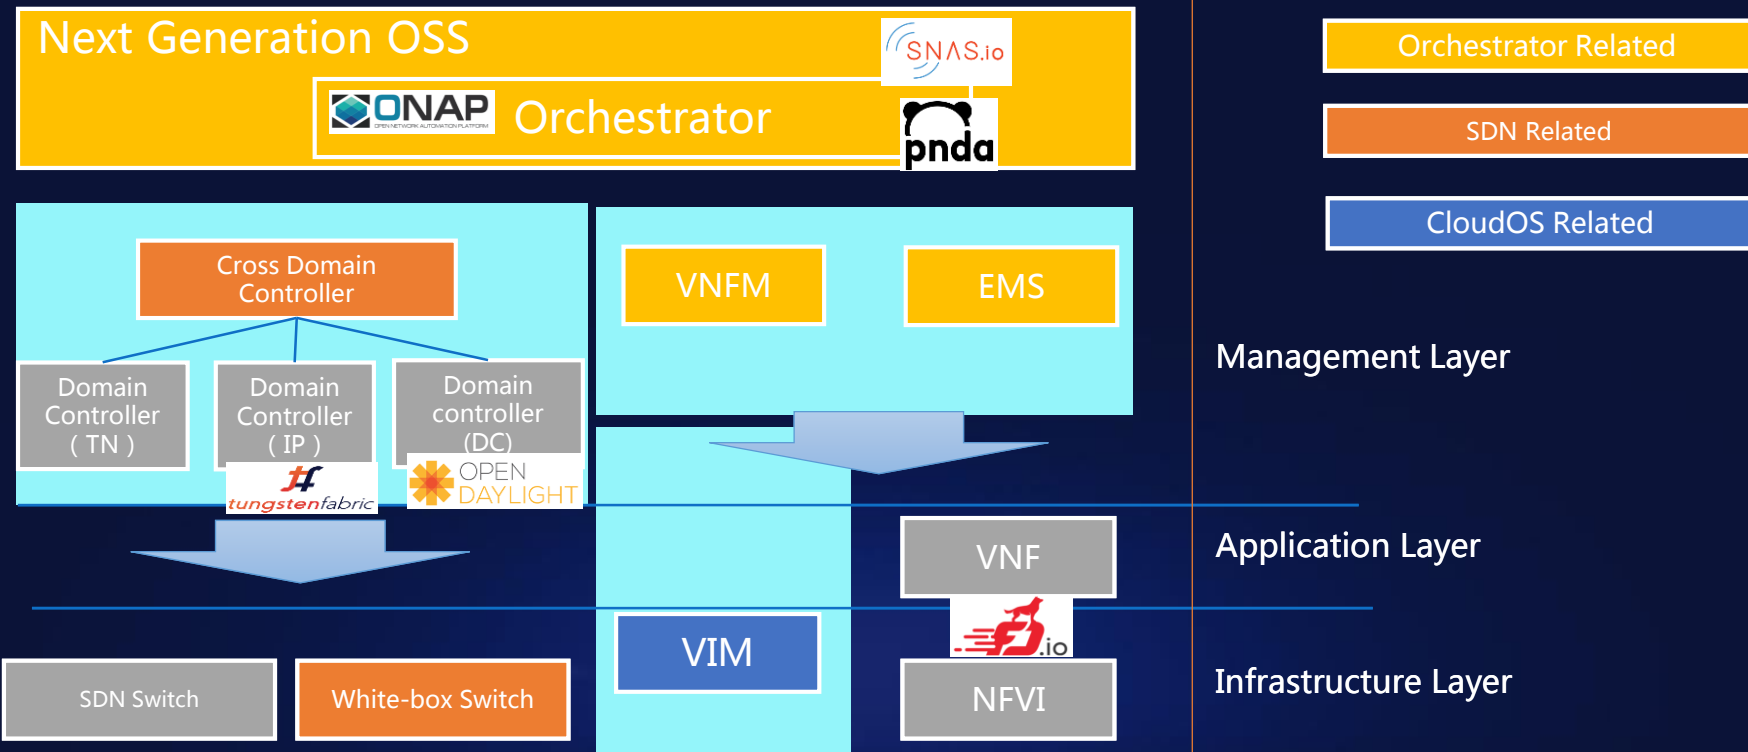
Next Generation OSS

SNAS.io

ONAP OPEN NETWORK AUTOMATION PLATFORM Orchestrator

pnda

Orchestrator Related

SDN Related

CloudOS Related

Cross Domain Controller

VNFM

EMS

Domain Controller ( TN )

Domain Controller ( IP )

Domain controller (DC)

tungstenfabric

OPEN DAYLIGHT

Management Layer

VNF

Application Layer

VIM

.io

NFVI

SDN Switch

White-box Switch

Infrastructure Layer